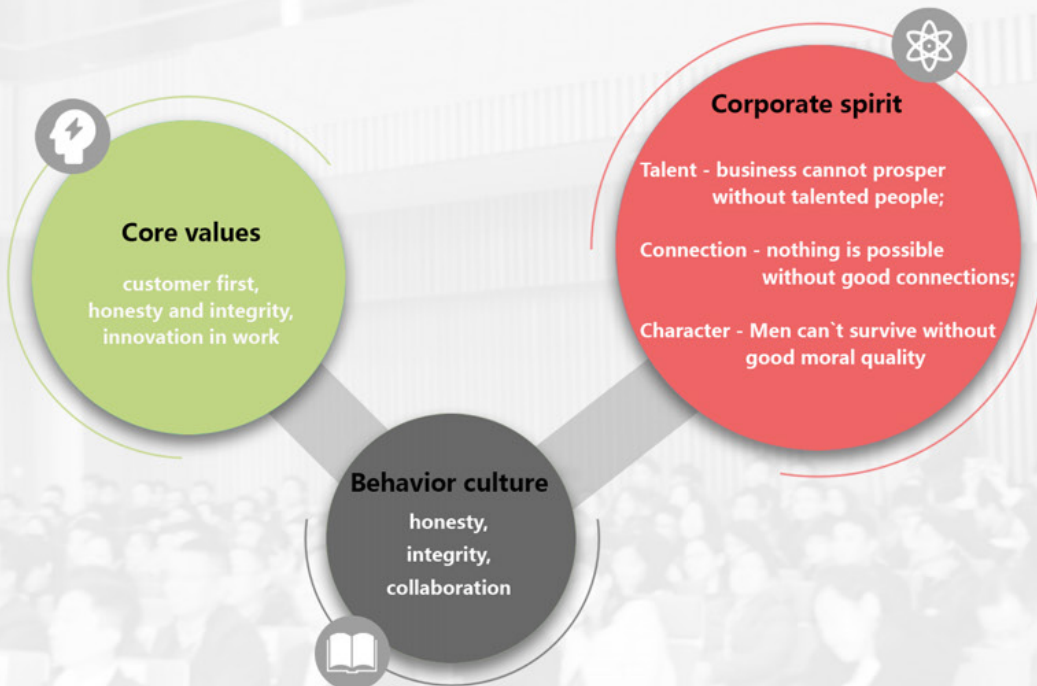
Core values

customer first, honesty and integrity, innovation in work

Corporate spirit

Talent - business cannot prosper without talented people;

Connection - nothing is possible without good connections;

Character - Men can`t survive without good moral quality

Behavior culture

honesty, integrity, collaboration